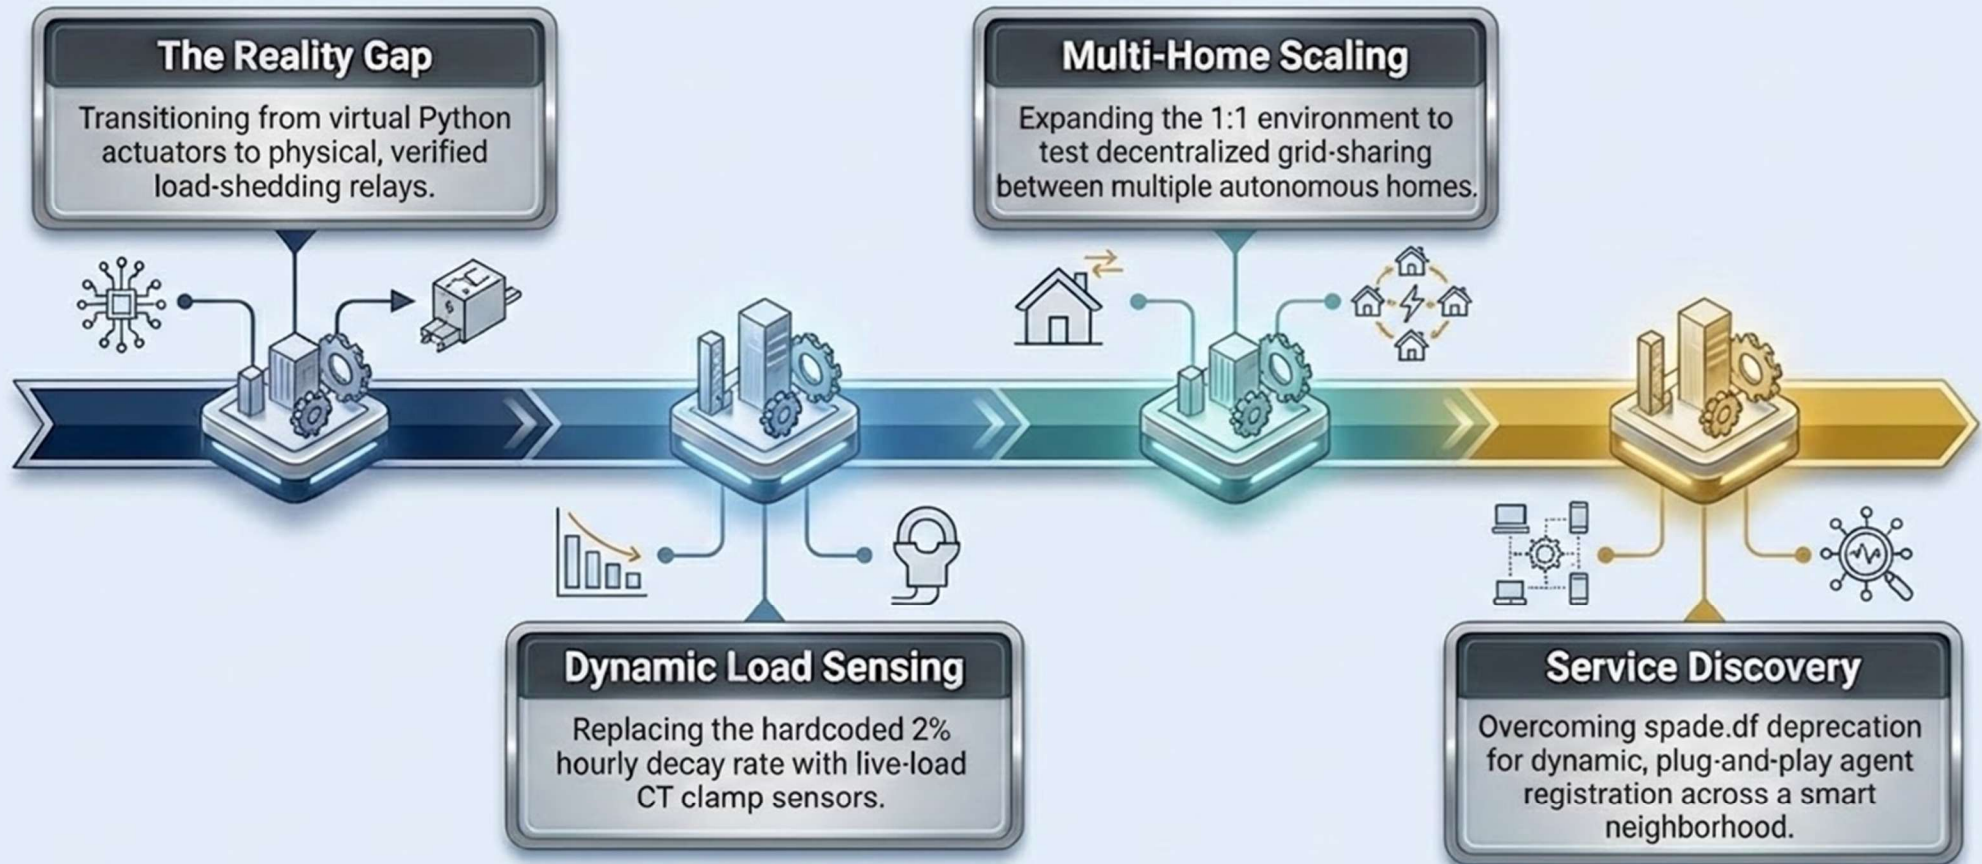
The Reality Gap

Transitioning from virtual Python actuators to physical, verified load-shedding relays.

Multi-Home Scaling

Expanding the 1:1 environment to test decentralized grid-sharing between multiple autonomous homes.

Dynamic Load Sensing

Replacing the hardcoded 2% hourly decay rate with live-load CT clamp sensors.

Service Discovery

Overcoming spade.df deprecation for dynamic, plug-and-play agent registration across a smart neighborhood.